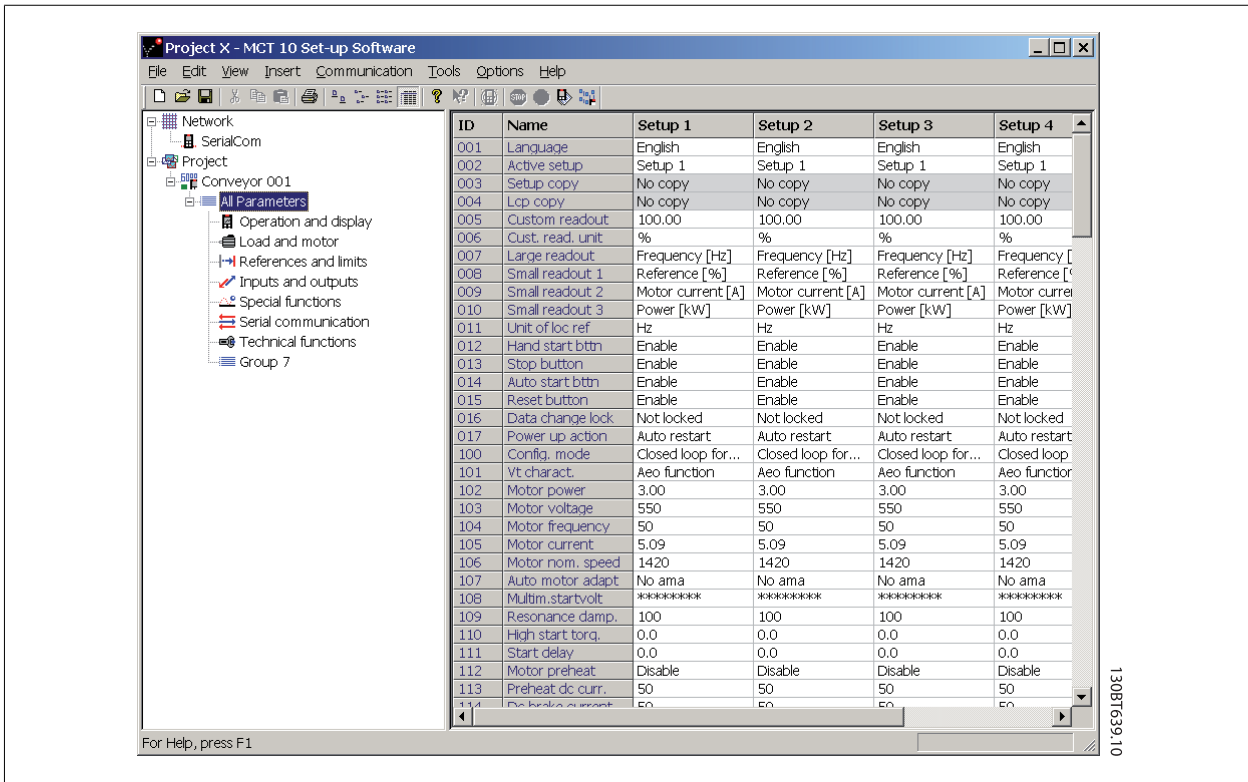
Project X - MCT 10 Set-up Software

File Edit View Insert Communication Tools Options Help

Network
SerialCom
Project
Conveyor 001
All Parameters
Operation and display
Load and motor
References and limits
Inputs and outputs
Special functions
Serial communication
Technical functions
Group 7

| ID | Name | Setup 1 | Setup 2 | Setup 3 | Setup 4 |
|---|---|---|---|---|---|
| 001 | Language | English | English | English | English |
| 002 | Active setup | Setup 1 | Setup 1 | Setup 1 | Setup 1 |
| 003 | Setup copy | No copy | No copy | No copy | No copy |
| 004 | Lcp copy | No copy | No copy | No copy | No copy |
| 005 | Custom readout | 100.00 | 100.00 | 100.00 | 100.00 |
| 006 | Cust. read. unit | % | % | % | % |
| 007 | Large readout | Frequency [Hz] | Frequency [Hz] | Frequency [Hz] | Frequency [ |
| 008 | Small readout 1 | Reference [%] | Reference [%] | Reference [%] | Reference [ |
| 009 | Small readout 2 | Motor current [A] | Motor current [A] | Motor current [A] | Motor curre |
| 010 | Small readout 3 | Power [kW] | Power [kW] | Power [kW] | Power [kW] |
| 011 | Unit of loc ref | Hz | Hz | Hz | Hz |
| 012 | Hand start bttn | Enable | Enable | Enable | Enable |
| 013 | Stop button | Enable | Enable | Enable | Enable |
| 014 | Auto start bttn | Enable | Enable | Enable | Enable |
| 015 | Reset button | Enable | Enable | Enable | Enable |
| 016 | Data change lock | Not locked | Not locked | Not locked | Not locked |
| 017 | Power up action | Auto restart | Auto restart | Auto restart | Auto restart |
| 100 | Config. mode | Closed loop for... | Closed loop for... | Closed loop for... | Closed loop |
| 101 | Vt charact. | Aeo function | Aeo function | Aeo function | Aeo functior |
| 102 | Motor power | 3.00 | 3.00 | 3.00 | 3.00 |
| 103 | Motor voltage | 550 | 550 | 550 | 550 |
| 104 | Motor frequency | 50 | 50 | 50 | 50 |
| 105 | Motor current | 5.09 | 5.09 | 5.09 | 5.09 |
| 106 | Motor nom. speed | 1420 | 1420 | 1420 | 1420 |
| 107 | Auto motor adapt | No ama | No ama | No ama | No ama |
| 108 | Multim.startvolt | ******** | ******** | ******** | ******** |
| 109 | Resonance damp. | 100 | 100 | 100 | 100 |
| 110 | High start torq. | 0.0 | 0.0 | 0.0 | 0.0 |
| 111 | Start delay | 0.0 | 0.0 | 0.0 | 0.0 |
| 112 | Motor preheat | Disable | Disable | Disable | Disable |
| 113 | Preheat dc curr. | 50 | 50 | 50 | 50 |
| 114 | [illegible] | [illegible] | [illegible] | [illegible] | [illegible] |

For Help, press F1

130BT639.10